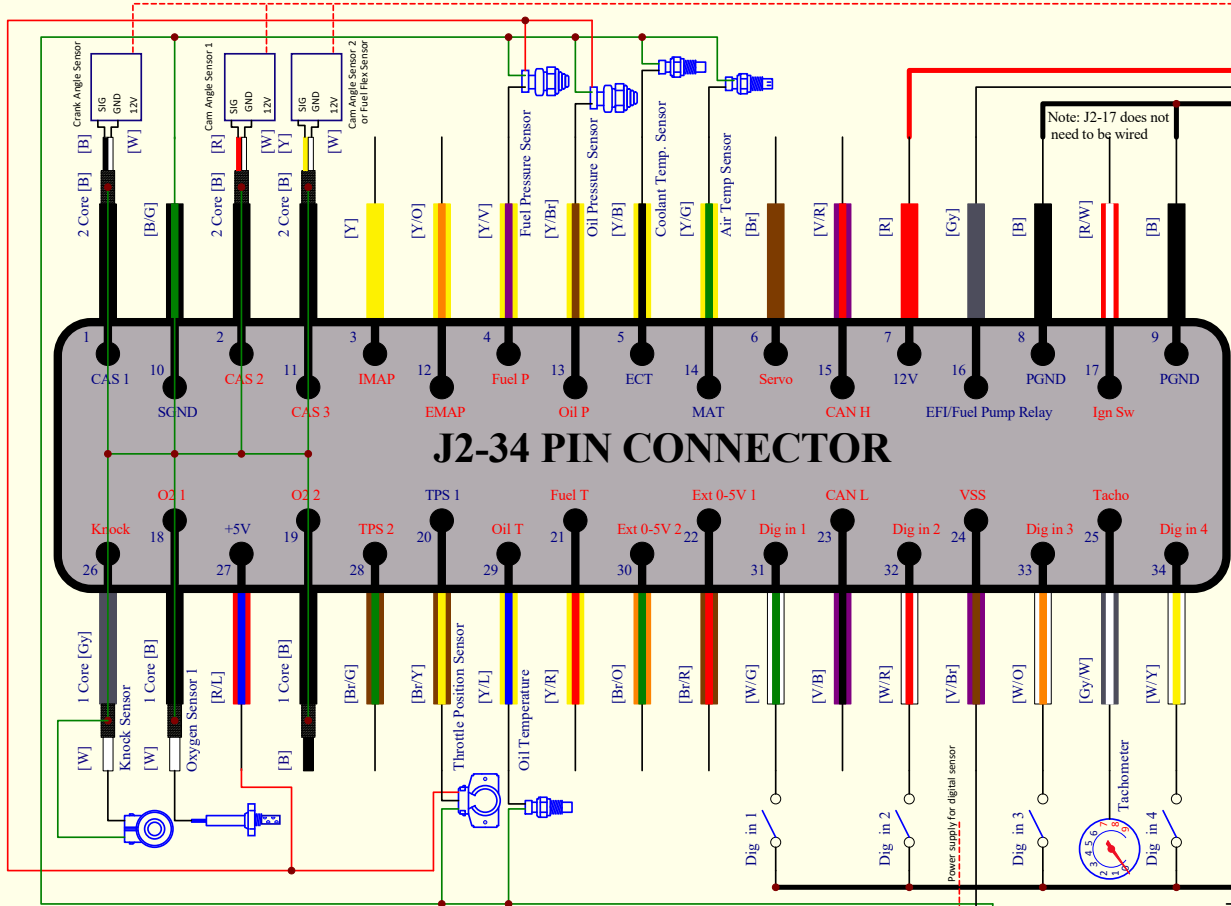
Crank Angle Sensor
SIG GND 12V
[B] [W]
Cam Angle Sensor 1
SIG GND 12V
[R] [W]
Cam Angle Sensor 2 or Fuel Flex Sensor
SIG GND 12V
[Y] [W]
Fuel Pressure Sensor
Oil Pressure Sensor
Coolant Temp. Sensor
Air Temp Sensor
Note: J2-17 does not need to be wired

2 Core [B]
[B/G]
2 Core [B]
2 Core [B]
[Y]
[Y/O]
[Y/V]
[Y/Br]
[Y/B]
[Y/G]
[Br]
[V/R]
[R]
[Gy]
[B]
[R/W]
[B]

1 CAS 1
10 SGND
2 CAS 2
11 CAS 3
3 IMAP
12 EMAP
4 Fuel P
13 Oil P
5 ECT
14 MAT
6 Servo
15 CAN H
7 12V
16 EFI/Fuel Pump Relay
8 PGND
17 Ign Sw
9 PGND

J2-34 PIN CONNECTOR

26 Knock
18 O2 1
27 +5V
19 O2 2
28 TPS 2
20 TPS 1
29 Oil T
21 Fuel T
30 Ext 0-5V 2
22 Ext 0-5V 1
31 Dig in 1
23 CAN L
32 Dig in 2
24 VSS
33 Dig in 3
25 Tacho
34 Dig in 4

1 Core [Gy]
[W]
Knock Sensor
1 Core [B]
[W]
Oxygen Sensor 1
[R/L]
1 Core [B]
[B]
[Br/G]
[Br/Y]
Throttle Position Sensor
[Y/L]
Oil Temperature
[Y/R]
[Br/O]
[Br/R]
[W/G]
[V/B]
[W/R]
[V/Br]
[W/O]
[Gy/W]
[W/Y]
Dig in 1
Dig in 2
Power supply for digital sensor
Dig in 3
Tachometer
Dig in 4